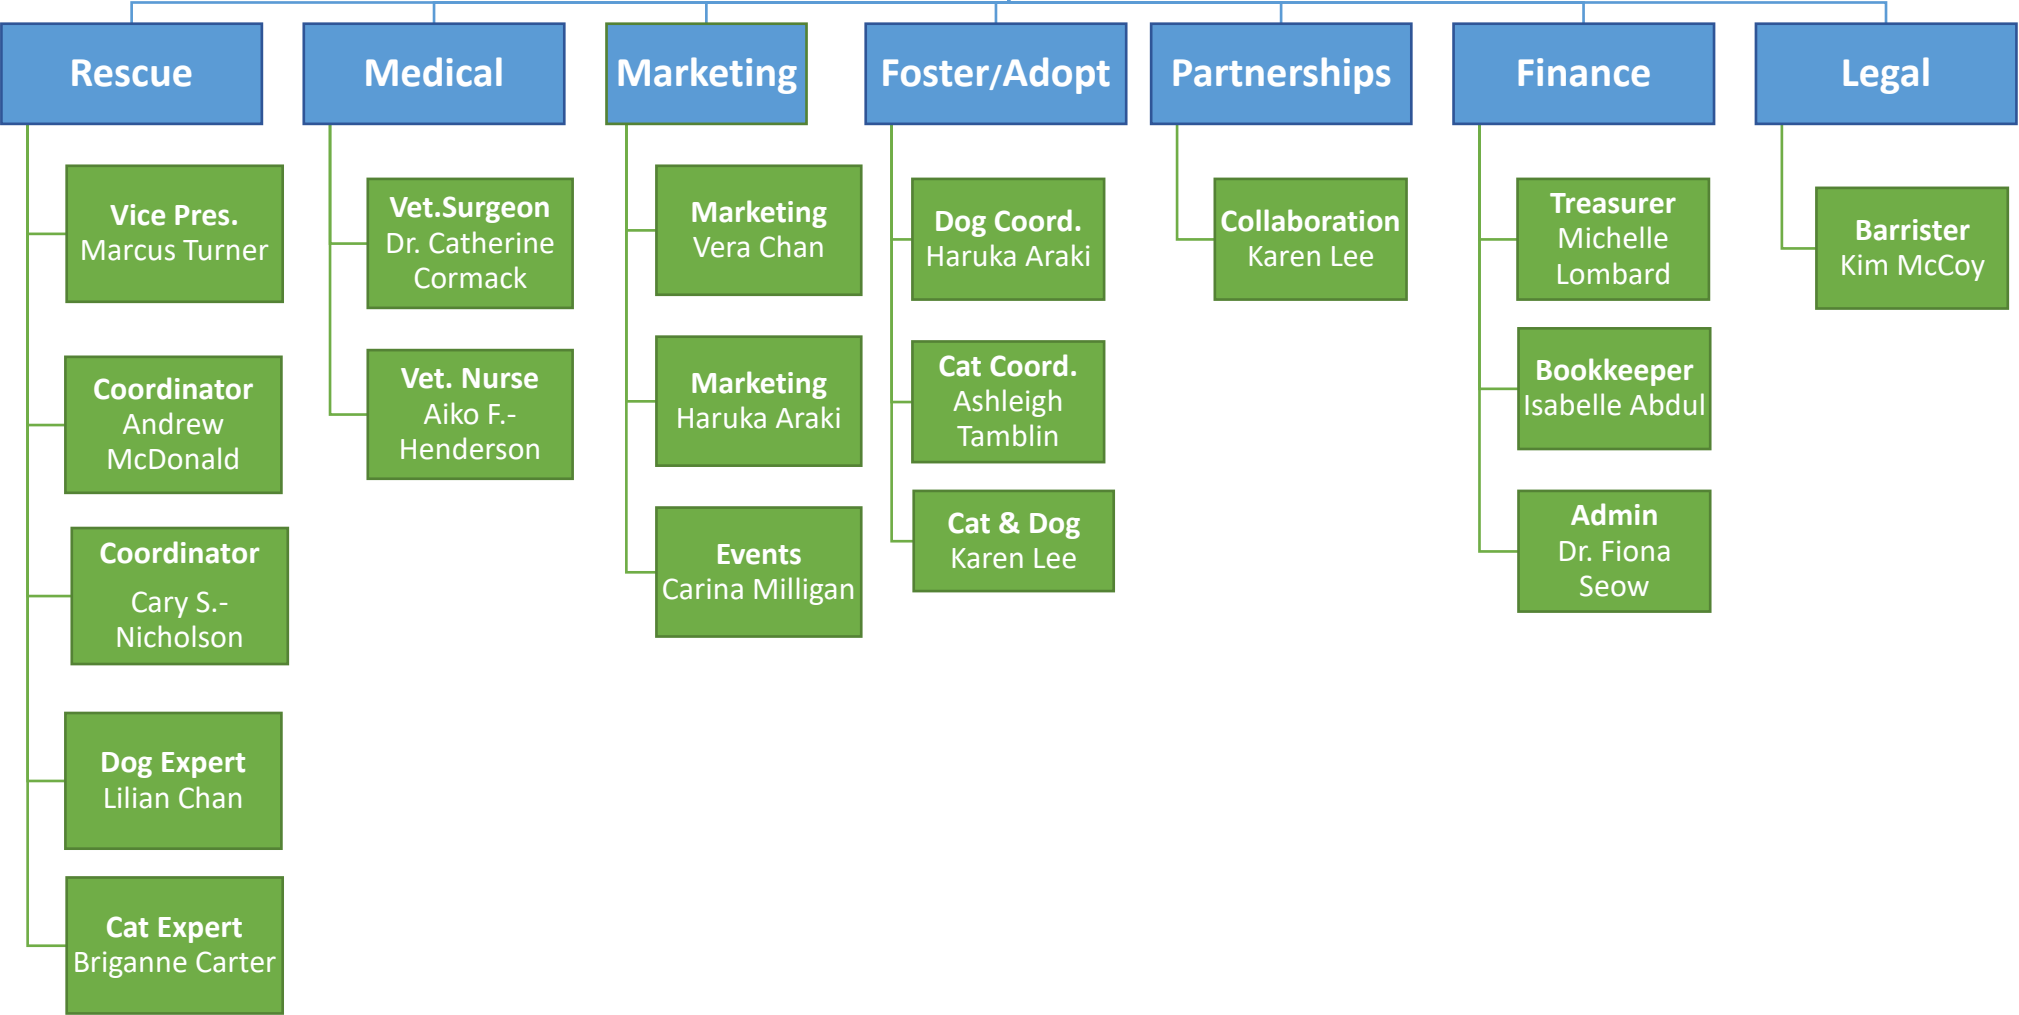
Rescue

Vice Pres.
Marcus Turner

Coordinator
Andrew McDonald

Coordinator
Cary S.-Nicholson

Dog Expert
Lilian Chan

Cat Expert
Briganne Carter

Medical

Vet.Surgeon
Dr. Catherine Cormack

Vet. Nurse
Aiko F.-Henderson

Marketing

Marketing
Vera Chan

Marketing
Haruka Araki

Events
Carina Milligan

Foster/Adopt

Dog Coord.
Haruka Araki

Cat Coord.
Ashleigh Tamblin

Cat & Dog
Karen Lee

Partnerships

Collaboration
Karen Lee

Finance

Treasurer
Michelle Lombard

Bookkeeper
Isabelle Abdul

Admin
Dr. Fiona Seow

Legal

Barrister
Kim McCoy